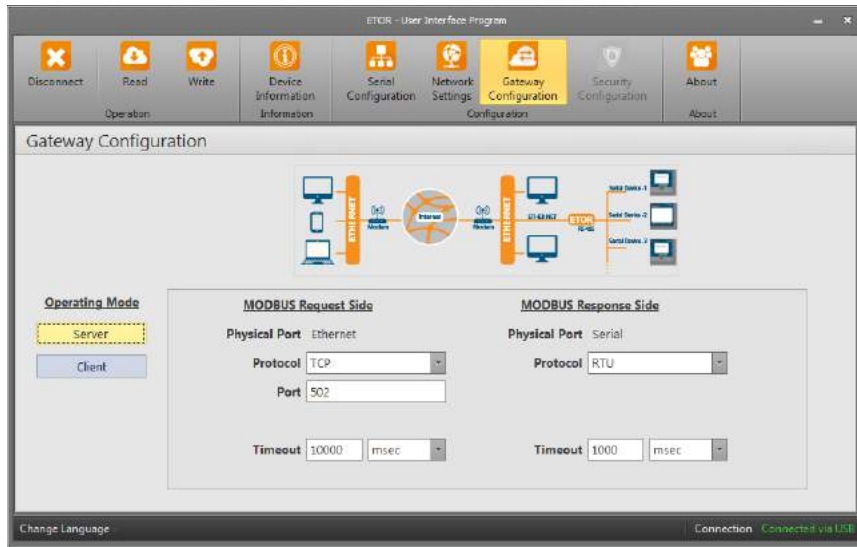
ETOR - User Interface Program

Disconnect
Read
Write
Operation
Device Information
Information
Serial Configuration
Network Settings
Gateway Configuration
Security Configuration
Configuration
About
About

Gateway Configuration

ETHERNET
Modem
Internet
Modem
ETHERNET
ETOR
RS-485
Serial Device -1
Serial Device -2
Serial Device -3

Operating Mode
Server
Client

MODBUS Request Side
Physical Port Ethernet
Protocol TCP
Port 502
Timeout 10000 msec

MODBUS Response Side
Physical Port Serial
Protocol RTU
Timeout 1000 msec

Change Language
Connection Connected via USB